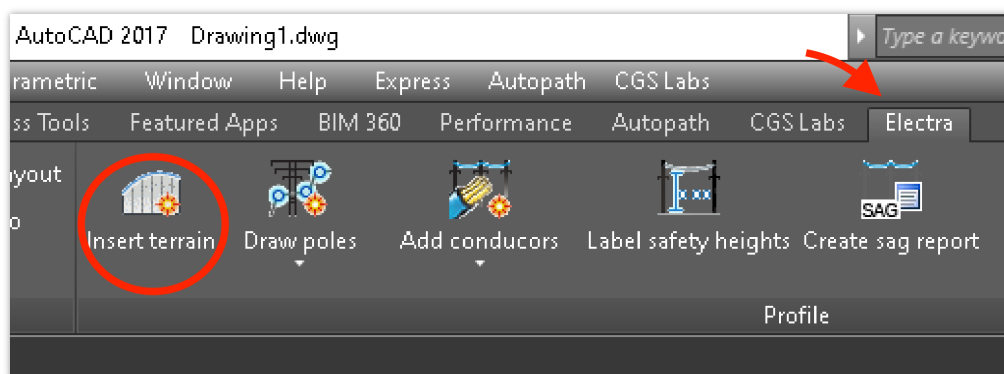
AutoCAD 2017 Drawing1.dwg
Type a keywo
rametric Window Help Express Autopath CGS Labs
ss Tools Featured Apps BIM 360 Performance Autopath CGS Labs Electra
yout
o
Insert terrain
Draw poles
Add conducors
Label safety heights
SAG
Create sag report
Profile